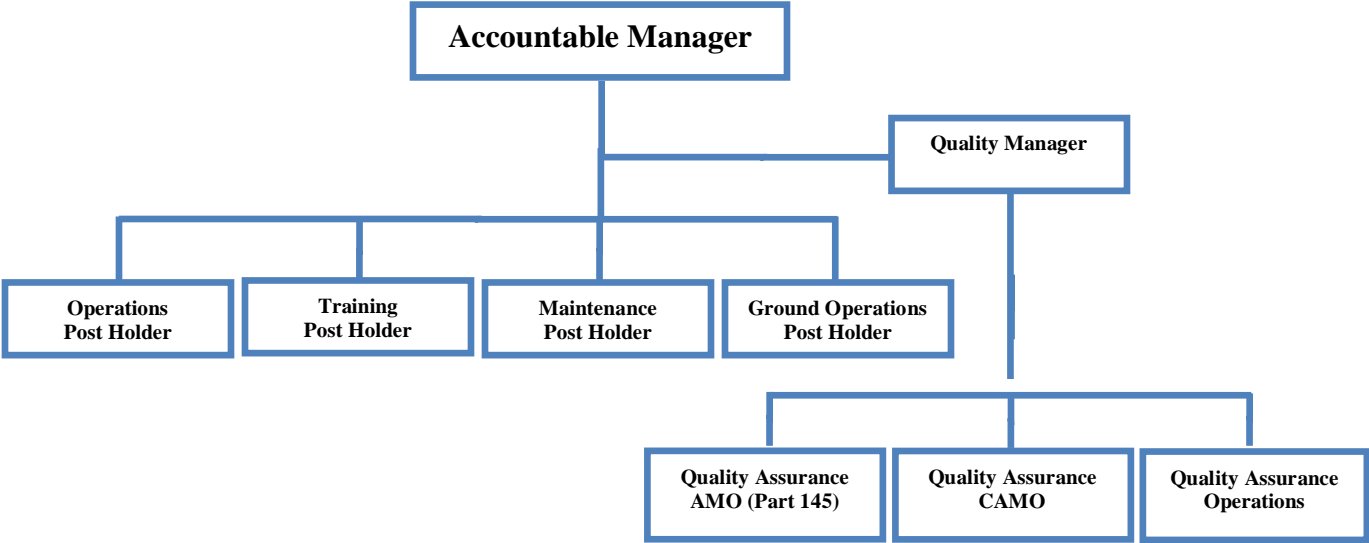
Accountable Manager

Quality Manager

Operations Post Holder

Training Post Holder

Maintenance Post Holder

Ground Operations Post Holder

Quality Assurance AMO (Part 145)

Quality Assurance CAMO

Quality Assurance Operations